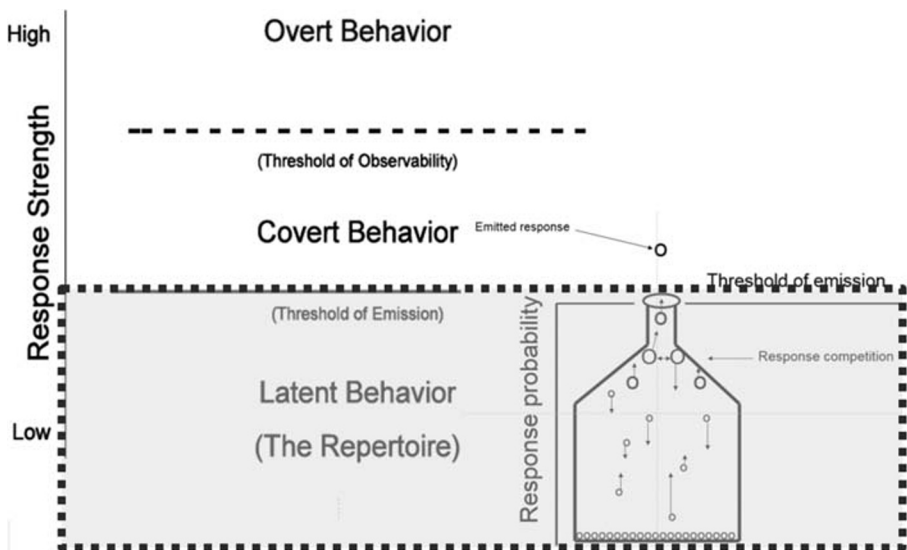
High

Overt Behavior

(Threshold of Observability)

Covert Behavior

Emitted response

Threshold of emission

Response Strength

(Threshold of Emission)

Latent Behavior

(The Repertoire)

Low

Response probability

Response competition